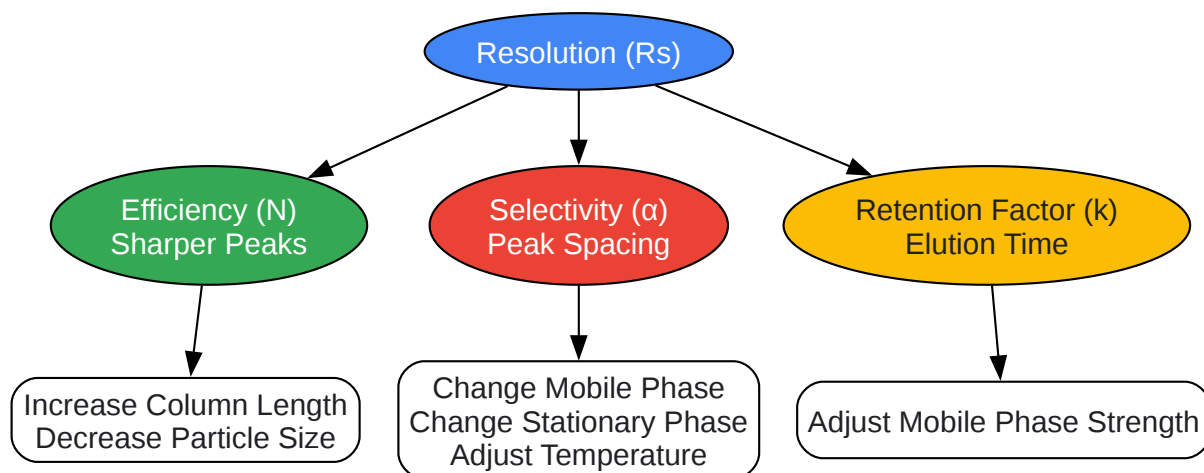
Resolution (Rs)

Efficiency (N)
Sharper Peaks

Selectivity (α)
Peak Spacing

Retention Factor (k)
Elution Time

Increase Column Length
Decrease Particle Size

Change Mobile Phase
Change Stationary Phase
Adjust Temperature

Adjust Mobile Phase Strength